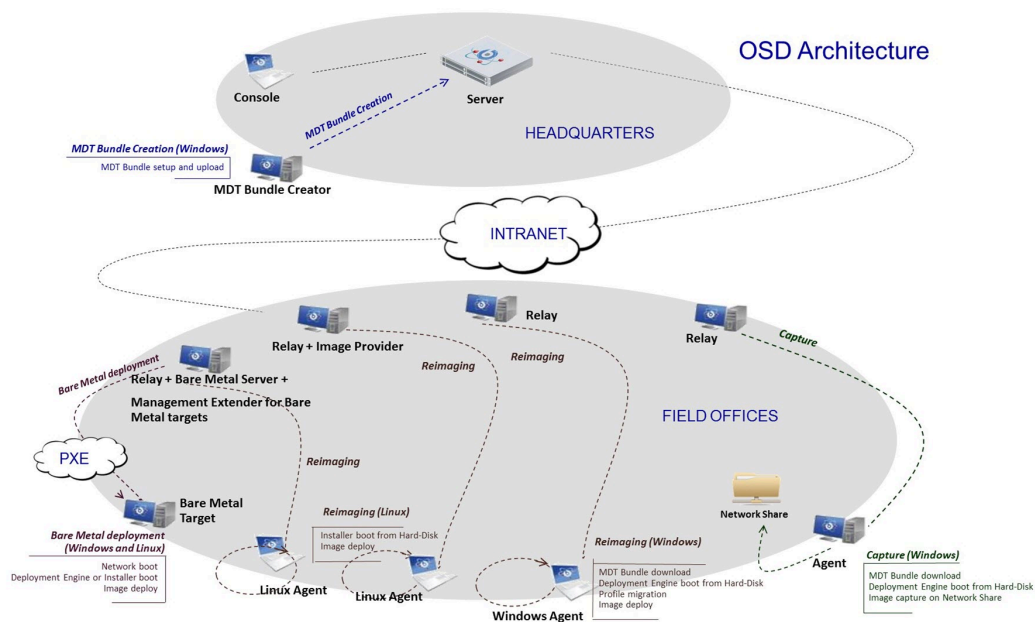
OSD Architecture

Console

Server

MDT Bundle Creation

HEADQUARTERS

MDT Bundle Creation (Windows)
MDT Bundle setup and upload

MDT Bundle Creator

INTRANET

Relay

Relay + Image Provider

Relay

Capture

Bare Metal deployment

Relay + Bare Metal Server + Management Extender for Bare Metal targets

Reimaging

Reimaging

FIELD OFFICES

PXE

Reimaging

Bare Metal Target

Reimaging (Linux)
Installer boot from Hard-Disk
Image deploy

Reimaging (Windows)

Network Share

Bare Metal deployment (Windows and Linux)
Network boot
Deployment Engine or Installer boot
Image deploy

Linux Agent

Linux Agent

MDT Bundle download
Deployment Engine boot from Hard-Disk
Profile migration
Image deploy

Windows Agent

Agent

Capture (Windows)
MDT Bundle download
Deployment Engine boot from Hard-Disk
Image capture on Network Share